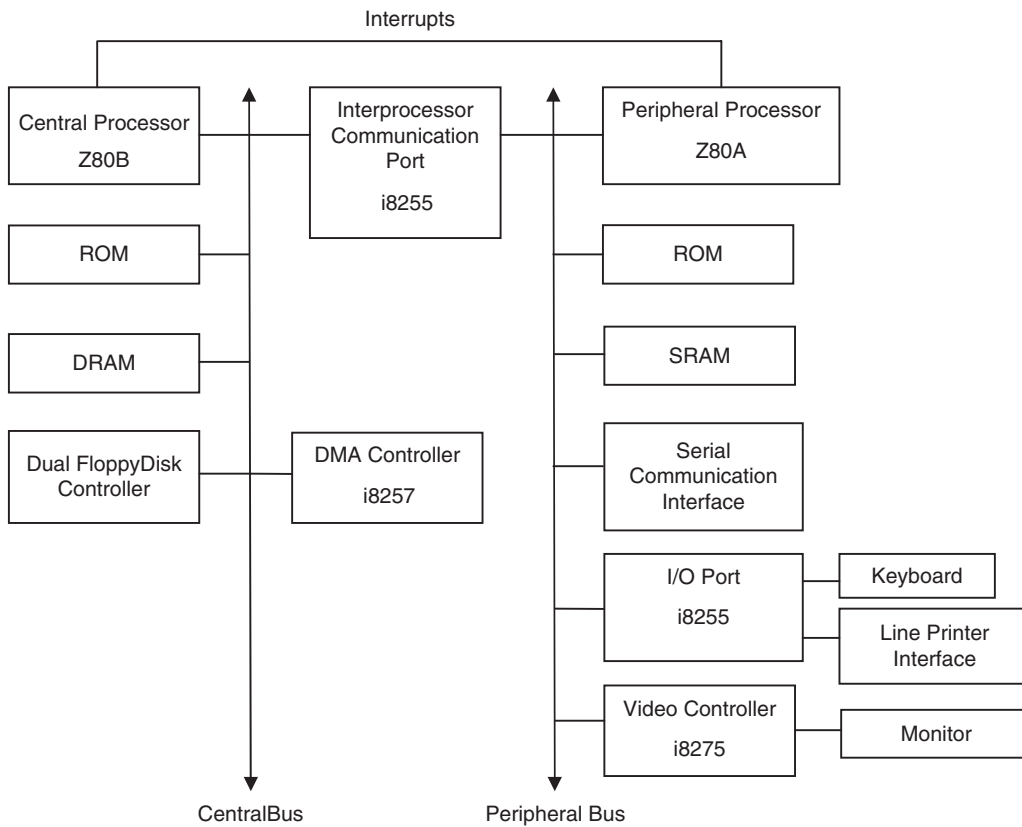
Interrupts

Central Processor
Z80B

Interprocessor
Communication
Port
i8255

Peripheral Processor
Z80A

ROM

DRAM

Dual FloppyDisk
Controller

DMA Controller
i8257

ROM

SRAM

Serial
Communication
Interface

I/O Port
i8255

Keyboard

Line Printer
Interface

Video Controller
i8275

Monitor

CentralBus

Peripheral Bus